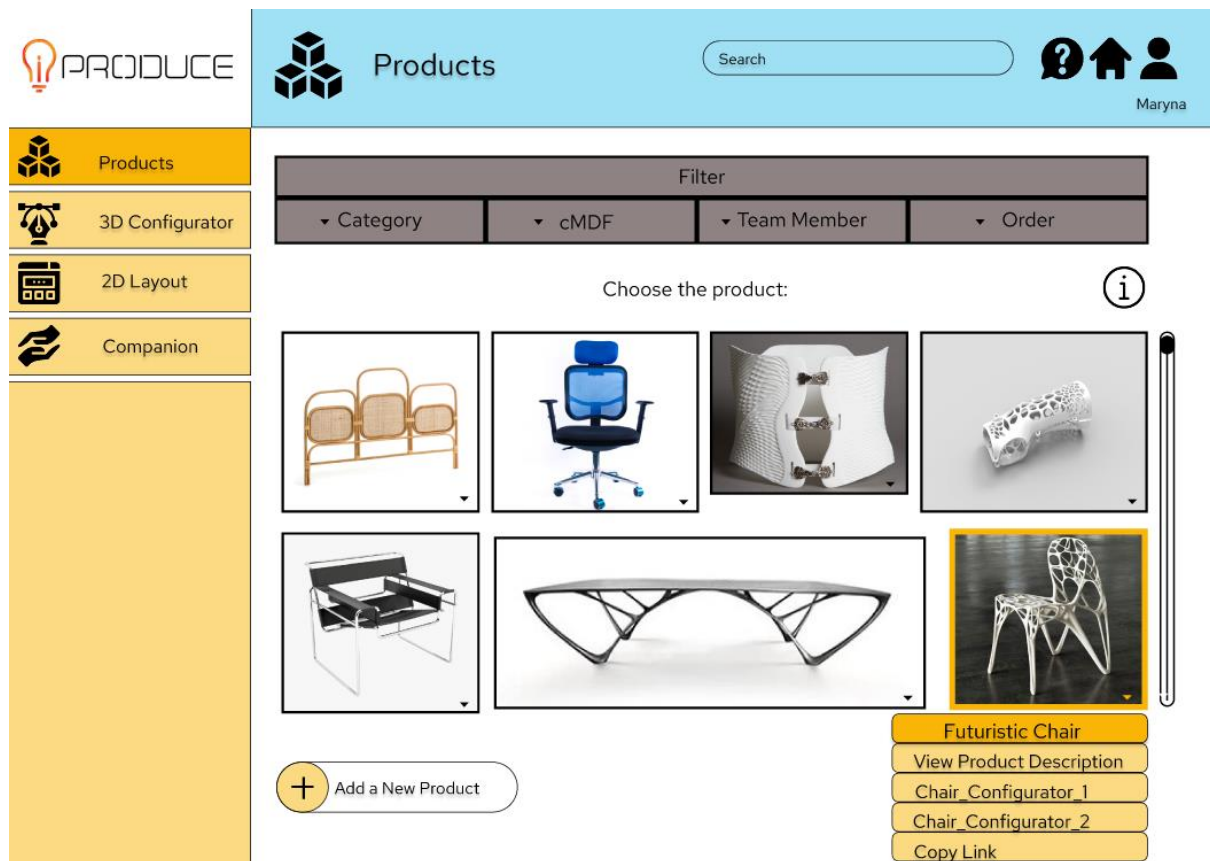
PRODUCE

Products

Search

Maryna

Products
3D Configurator
2D Layout
Companion

Filter

| Category | cMDF | Team Member | Order |
|---|---|---|---|

Choose the product:

Futuristic Chair
View Product Description
Chair_Configurator_1
Chair_Configurator_2
Copy Link

Add a New Product